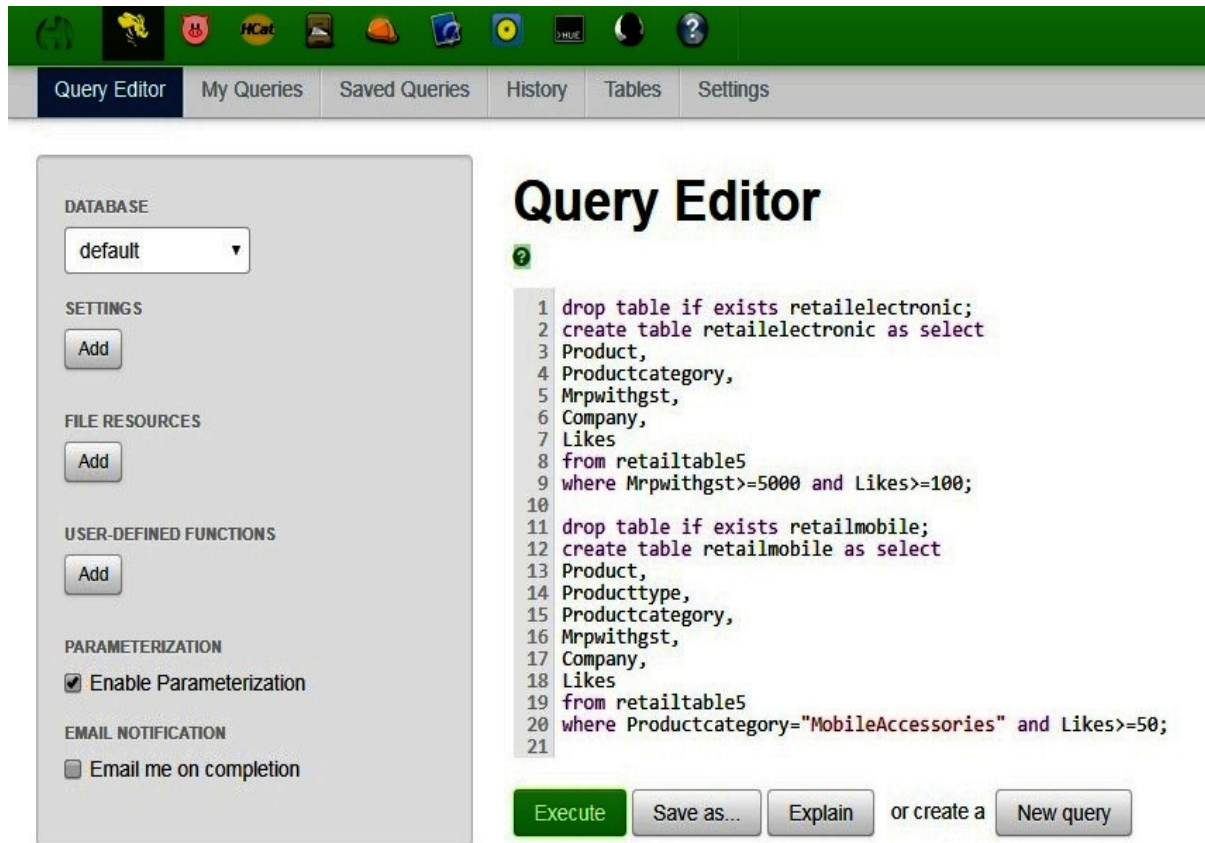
HCat >HUE ?

Query Editor | My Queries | Saved Queries | History | Tables | Settings

DATABASE
default

SETTINGS
Add

FILE RESOURCES
Add

USER-DEFINED FUNCTIONS
Add

PARAMETERIZATION
Enable Parameterization

EMAIL NOTIFICATION
Email me on completion

Query Editor

?

1 drop table if exists retailelectronic;
2 create table retailelectronic as select
3 Product,
4 Productcategory,
5 Mrpwithgst,
6 Company,
7 Likes
8 from retailtable5
9 where Mrpwithgst>=5000 and Likes>=100;
10
11 drop table if exists retailmobile;
12 create table retailmobile as select
13 Product,
14 Producttype,
15 Productcategory,
16 Mrpwithgst,
17 Company,
18 Likes
19 from retailtable5
20 where Productcategory="MobileAccessories" and Likes>=50;
21

Execute | Save as... | Explain | or create a | New query